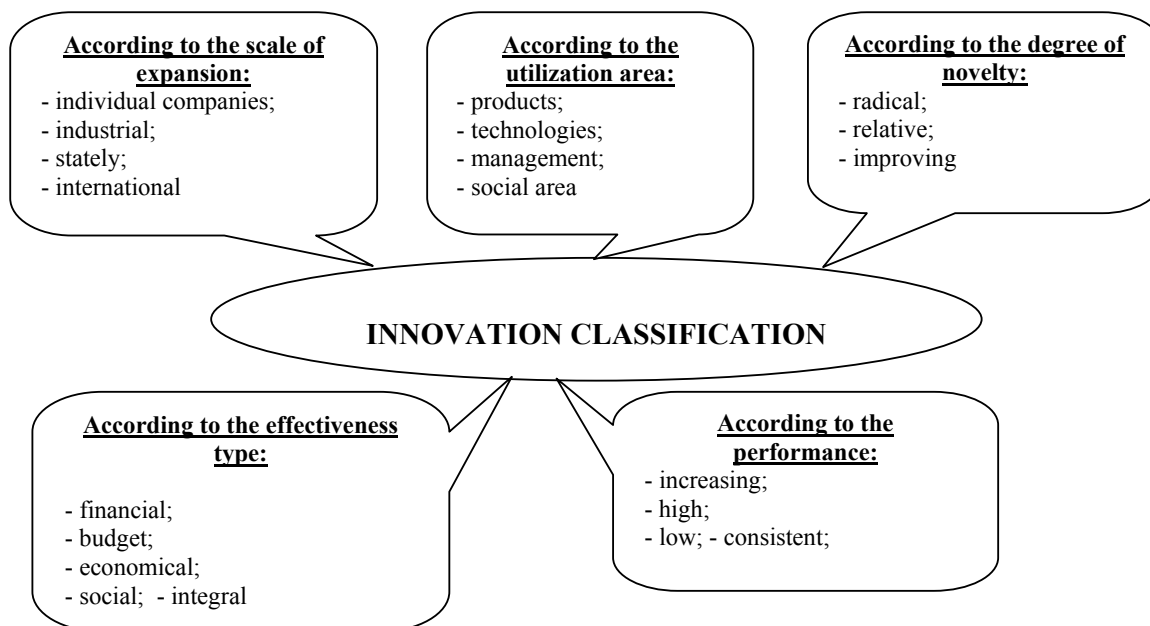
**According to the scale of expansion:**
- individual companies;
- industrial;
- stately;
- international

**According to the utilization area:**
- products;
- technologies;
- management;
- social area

**According to the degree of novelty:**
- radical;
- relative;
- improving

INNOVATION CLASSIFICATION

**According to the effectiveness type:**
- financial;
- budget;
- economical;
- social; - integral

**According to the performance:**
- increasing;
- high;
- low; - consistent;